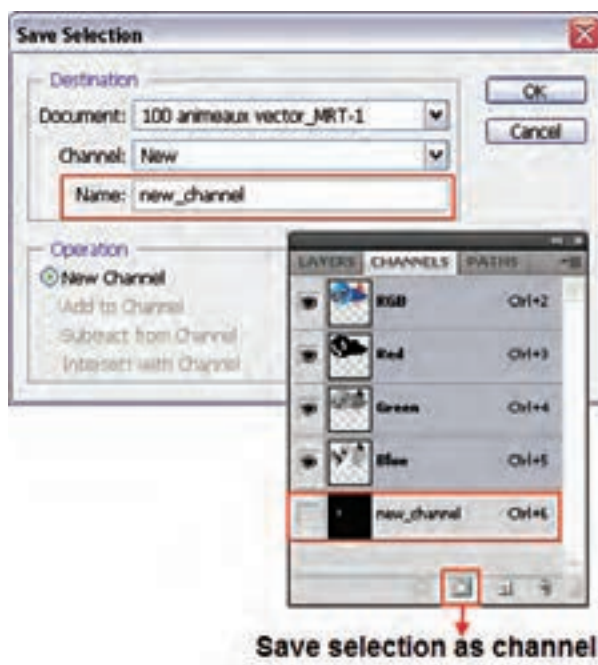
Save Selection

Destination

Document: 100 animeaux vector_MRT-1

Channel: New

Name: new_channel

OK

Cancel

Operation

New Channel

Add to Channel

Subtract from Channel

Intersect with Channel

LAYERS CHANNELS PATHS

RGB Ctrl+2

Red Ctrl+3

Green Ctrl+4

Blue Ctrl+5

new_channel Ctrl+6

Save selection as channel